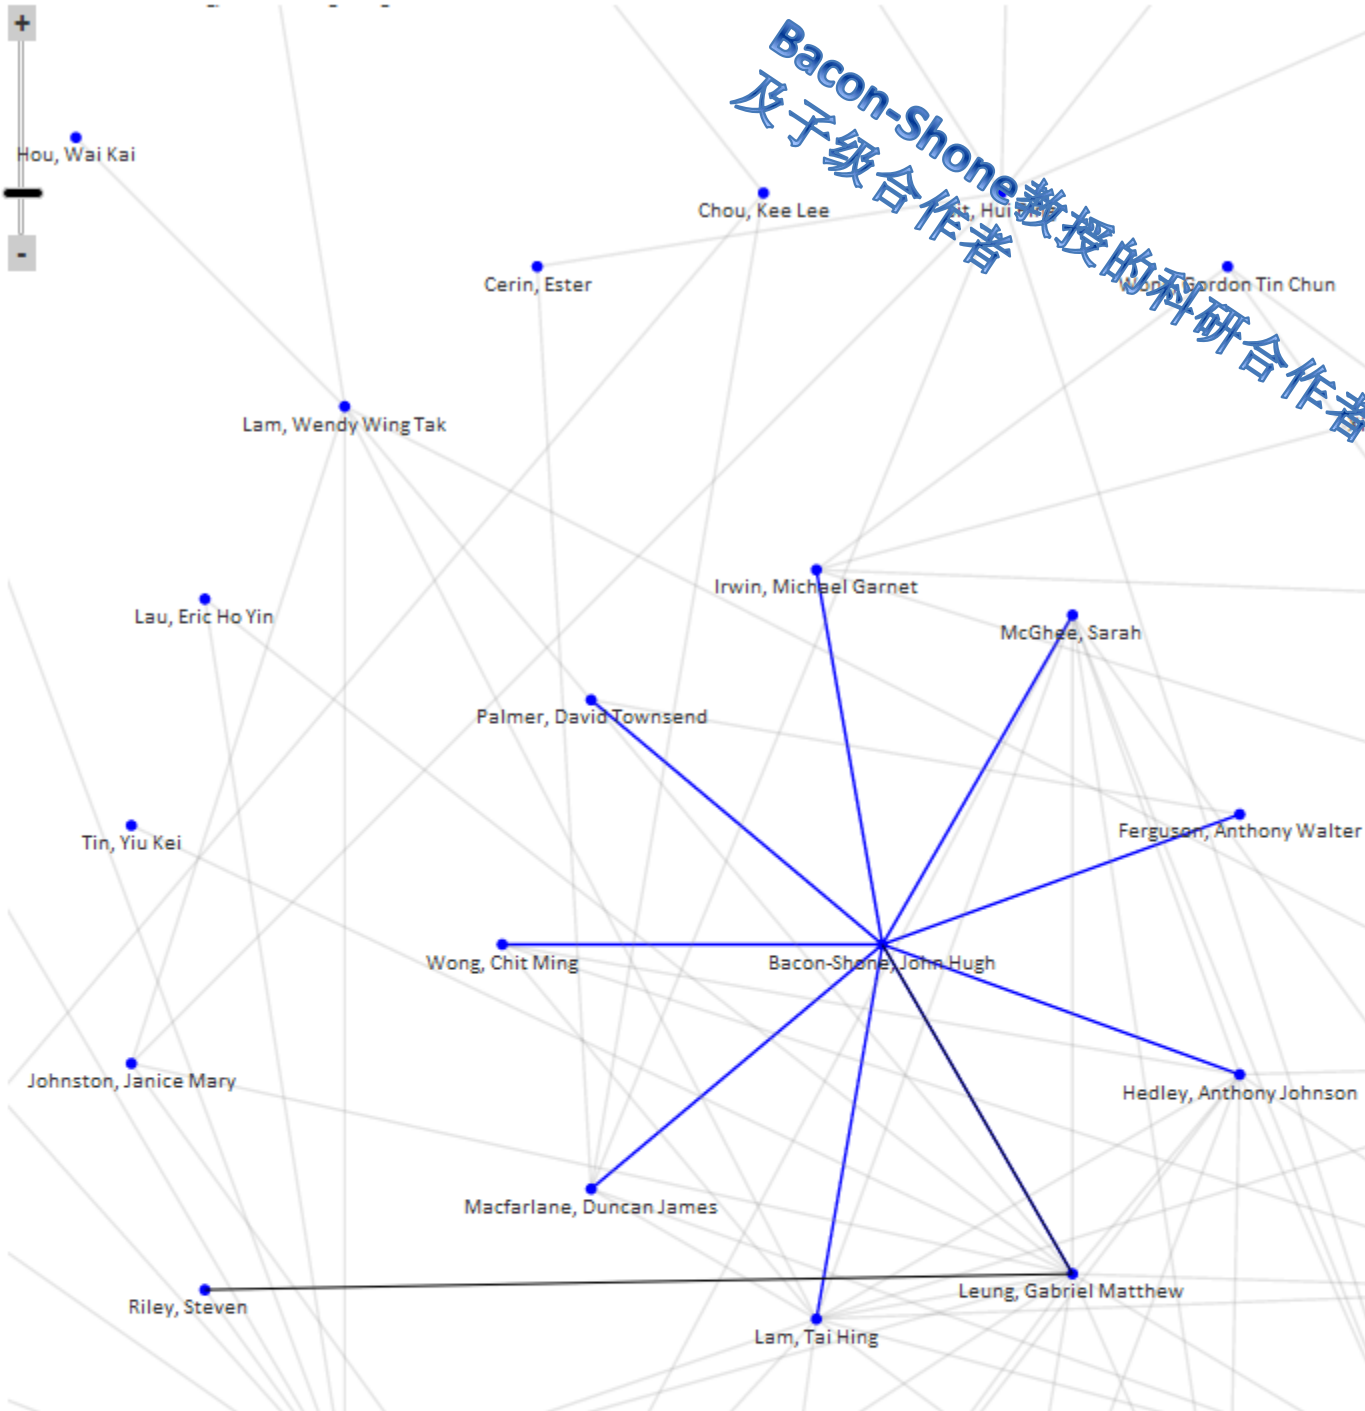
+

-

Bacon-Shone教授的科研合作者
及子级合作者

Hou, Wai Kai

Chou, Kee Lee

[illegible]t, Hui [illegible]

Wong, Gordon Tin Chun

Cerin, Ester

Lam, Wendy Wing Tak

Irwin, Michael Garnet

Lau, Eric Ho Yin

McGhee, Sarah

Palmer, David Townsend

Ferguson, Anthony Walter

Tin, Yiu Kei

Wong, Chit Ming

Bacon-Shone, John Hugh

Johnston, Janice Mary

Hedley, Anthony Johnson

Macfarlane, Duncan James

Riley, Steven

Leung, Gabriel Matthew

Lam, Tai Hing